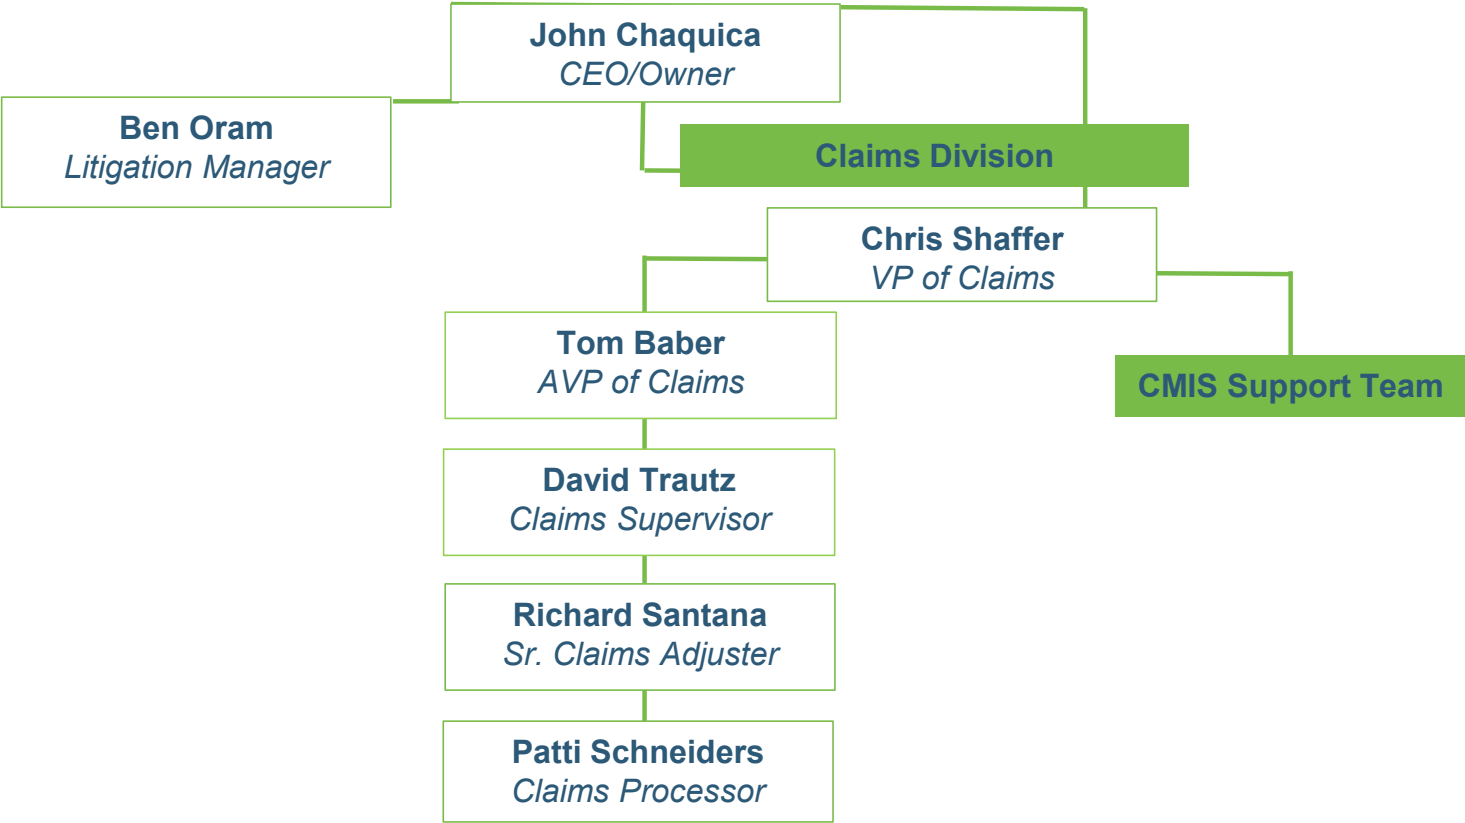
John Chaquica
CEO/Owner

Ben Oram
Litigation Manager

Claims Division

Chris Shaffer
VP of Claims

Tom Baber
AVP of Claims

CMIS Support Team

David Trautz
Claims Supervisor

Richard Santana
Sr. Claims Adjuster

Patti Schneiders
Claims Processor